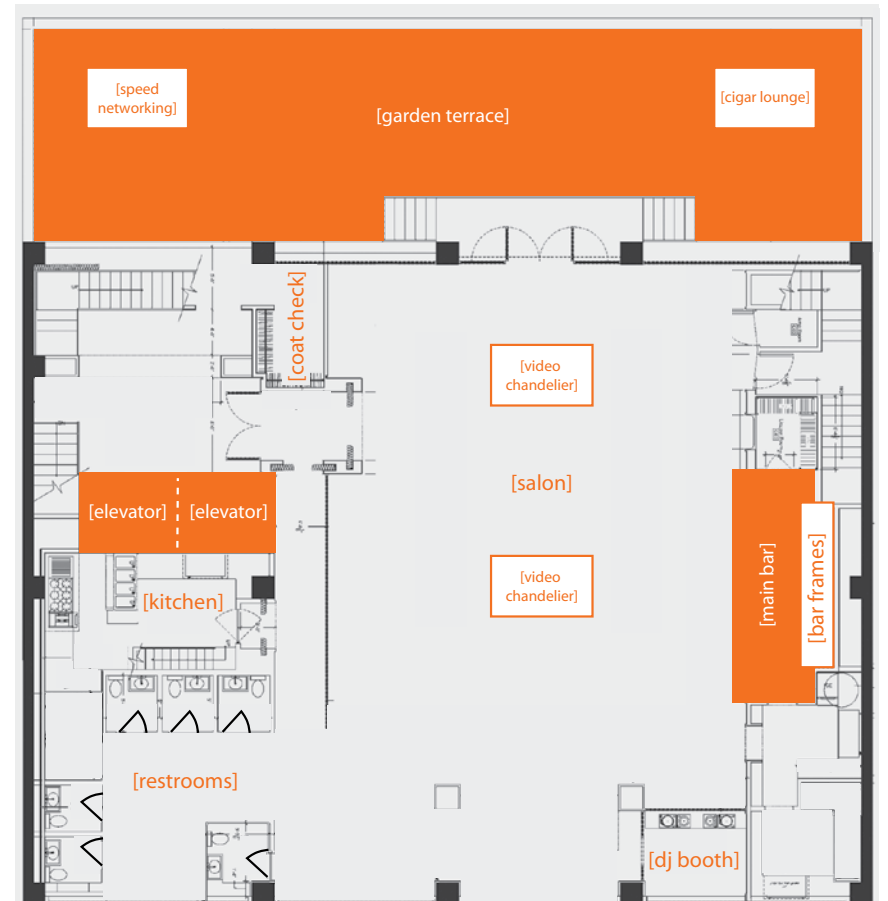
[speed networking]

[garden terrace]

[cigar lounge]

[coat check]

[video chandelier]

[salon]

[elevator]

[elevator]

[main bar]

[bar frames]

[video chandelier]

[kitchen]

[restrooms]

[dj booth]